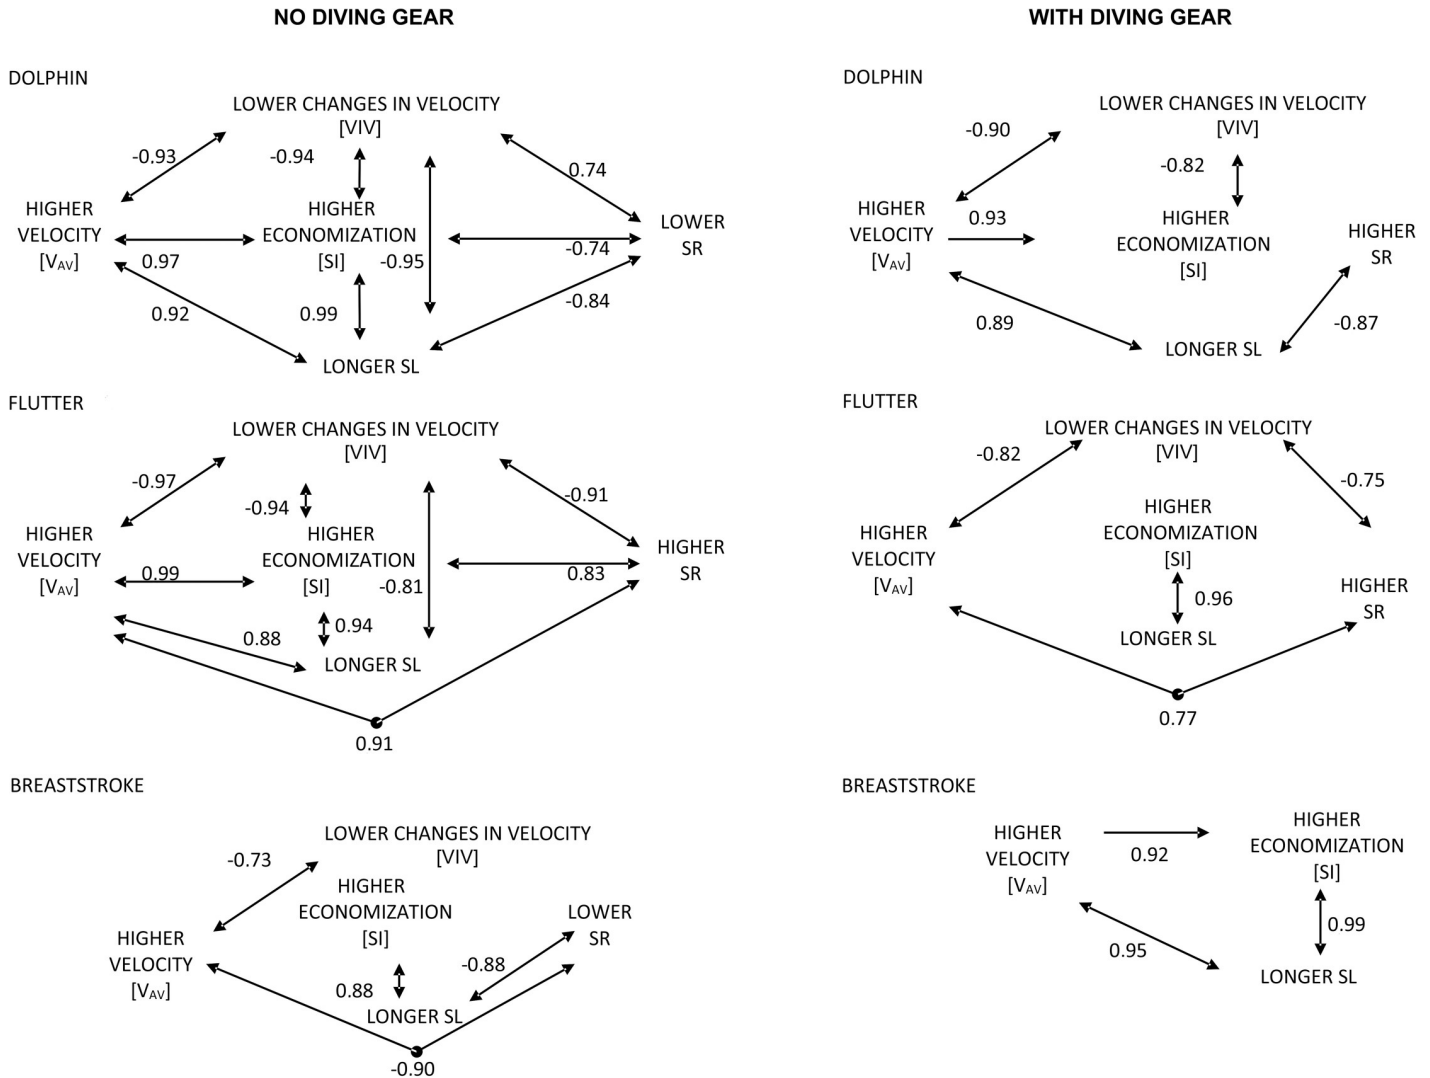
NO DIVING GEAR

DOLPHIN

LOWER CHANGES IN VELOCITY [VIV]

-0.93

-0.94

0.74

HIGHER VELOCITY [$V_{AV}$]

HIGHER ECONOMIZATION [SI]

LOWER SR

0.97

-0.95

-0.74

0.92

0.99

-0.84

LONGER SL

FLUTTER

LOWER CHANGES IN VELOCITY [VIV]

-0.97

-0.94

-0.91

HIGHER VELOCITY [$V_{AV}$]

HIGHER ECONOMIZATION [SI]

HIGHER SR

0.99

-0.81

0.83

0.94

0.88

LONGER SL

0.91

BREASTSTROKE

LOWER CHANGES IN VELOCITY [VIV]

-0.73

HIGHER ECONOMIZATION [SI]

LOWER SR

HIGHER VELOCITY [$V_{AV}$]

-0.88

0.88

LONGER SL

-0.90

WITH DIVING GEAR

DOLPHIN

LOWER CHANGES IN VELOCITY [VIV]

-0.90

-0.82

HIGHER VELOCITY [$V_{AV}$]

0.93

HIGHER ECONOMIZATION [SI]

HIGHER SR

0.89

-0.87

LONGER SL

FLUTTER

LOWER CHANGES IN VELOCITY [VIV]

-0.82

-0.75

HIGHER ECONOMIZATION [SI]

HIGHER VELOCITY [$V_{AV}$]

HIGHER SR

0.96

LONGER SL

0.77

BREASTSTROKE

HIGHER VELOCITY [$V_{AV}$]

0.92

HIGHER ECONOMIZATION [SI]

0.99

0.95

LONGER SL